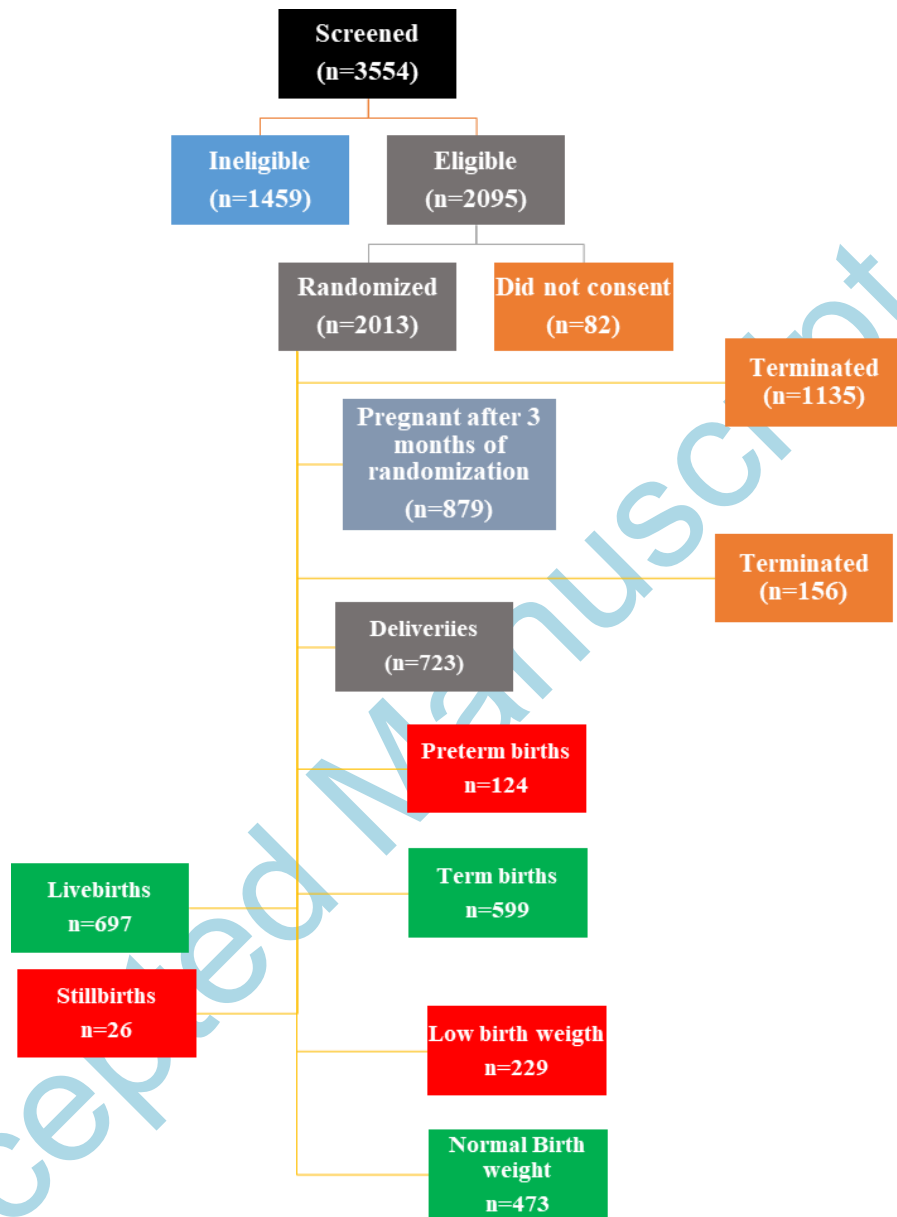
Screened
(n=3554)

Ineligible
(n=1459)

Eligible
(n=2095)

Randomized
(n=2013)

Did not consent
(n=82)

Terminated
(n=1135)

Pregnant after 3 months of randomization
(n=879)

Terminated
(n=156)

Deliveriies
(n=723)

Preterm births
n=124

Livebirths
n=697

Term births
n=599

Stillbirths
n=26

Low birth weigth
n=229

Normal Birth weight
n=473

cepted Manuscript